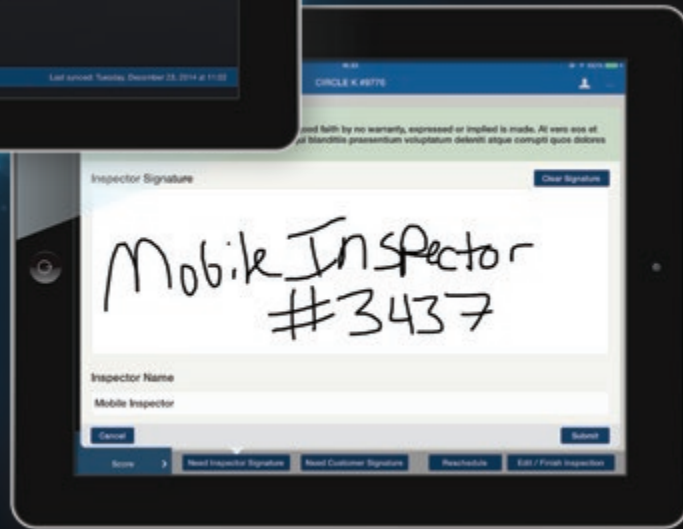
Last synced: Tuesday, December 23, 2014 at 11:02

CIRCLE K #9776

...ood faith by no warranty, expressed or implied is made. At vero eos et ...ui blanditiis praesentium voluptatum deleniti atque corrupti quos dolores

Inspector Signature

Clear Signature

Mobile Inspector
#3437

Inspector Name

Mobile Inspector

Cancel

Submit

Score

Need Inspector Signature

Need Customer Signature

Reschedule

Edit / Finish Inspection